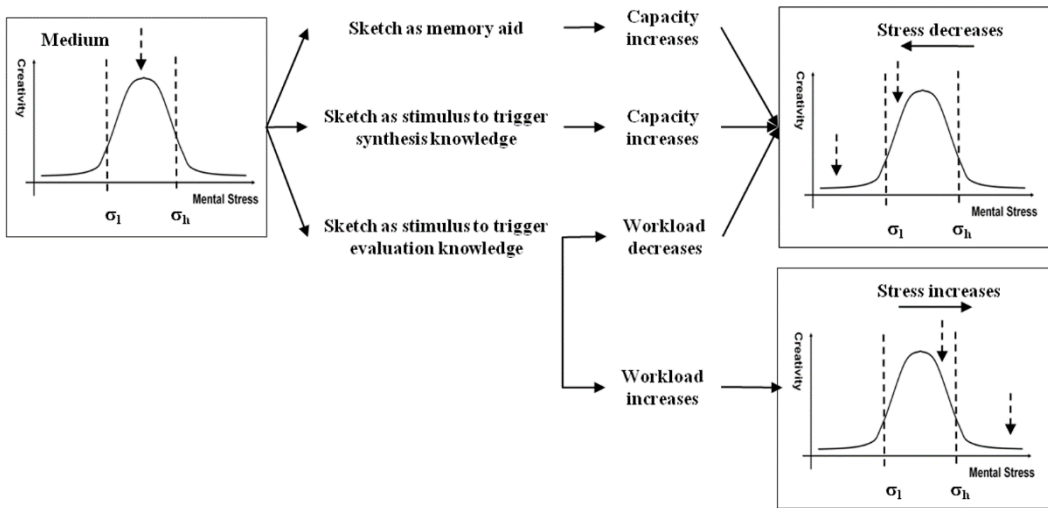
Medium

Creativity

Mental Stress

$\sigma_l$

$\sigma_h$

Sketch as memory aid

Capacity increases

Sketch as stimulus to trigger synthesis knowledge

Capacity increases

Sketch as stimulus to trigger evaluation knowledge

Workload decreases

Workload increases

Stress decreases

Creativity

Mental Stress

$\sigma_l$

$\sigma_h$

Stress increases

Creativity

Mental Stress

$\sigma_l$

$\sigma_h$